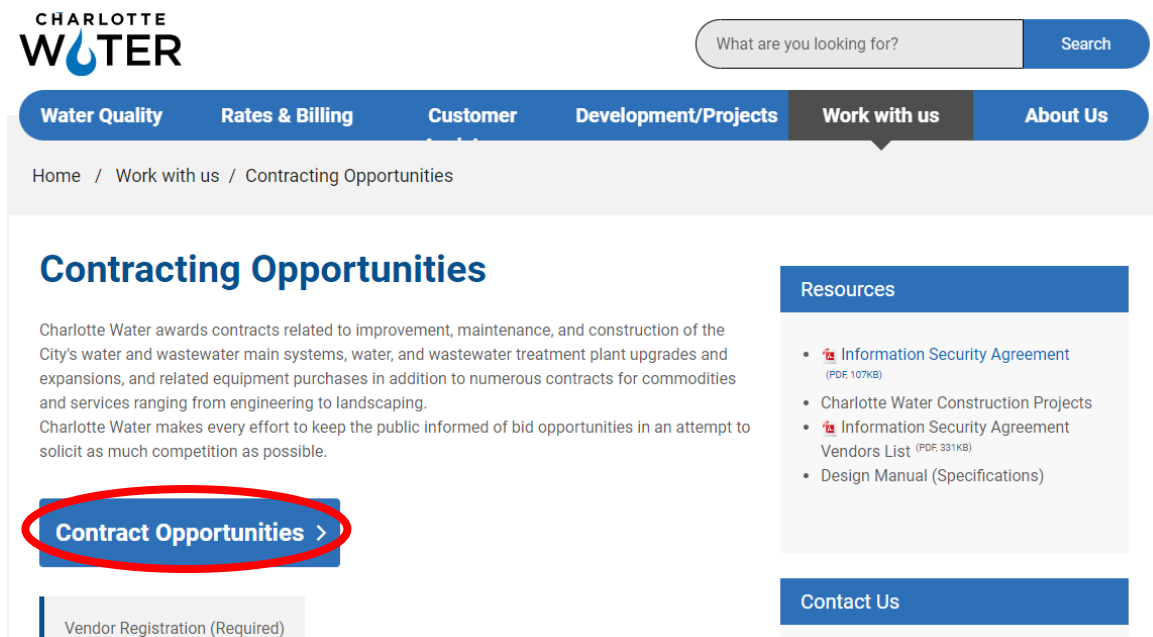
CHARLOTTE WATER

What are you looking for?

Search

Water Quality Rates & Billing Customer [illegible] Development/Projects Work with us About Us

Home / Work with us / Contracting Opportunities

Contracting Opportunities

Charlotte Water awards contracts related to improvement, maintenance, and construction of the City's water and wastewater main systems, water, and wastewater treatment plant upgrades and expansions, and related equipment purchases in addition to numerous contracts for commodities and services ranging from engineering to landscaping.
Charlotte Water makes every effort to keep the public informed of bid opportunities in an attempt to solicit as much competition as possible.

Contract Opportunities >

Vendor Registration (Required)

Resources

- Information Security Agreement (PDF, 107KB)
- Charlotte Water Construction Projects
- Information Security Agreement Vendors List (PDF, 331KB)
- Design Manual (Specifications)

Contact Us